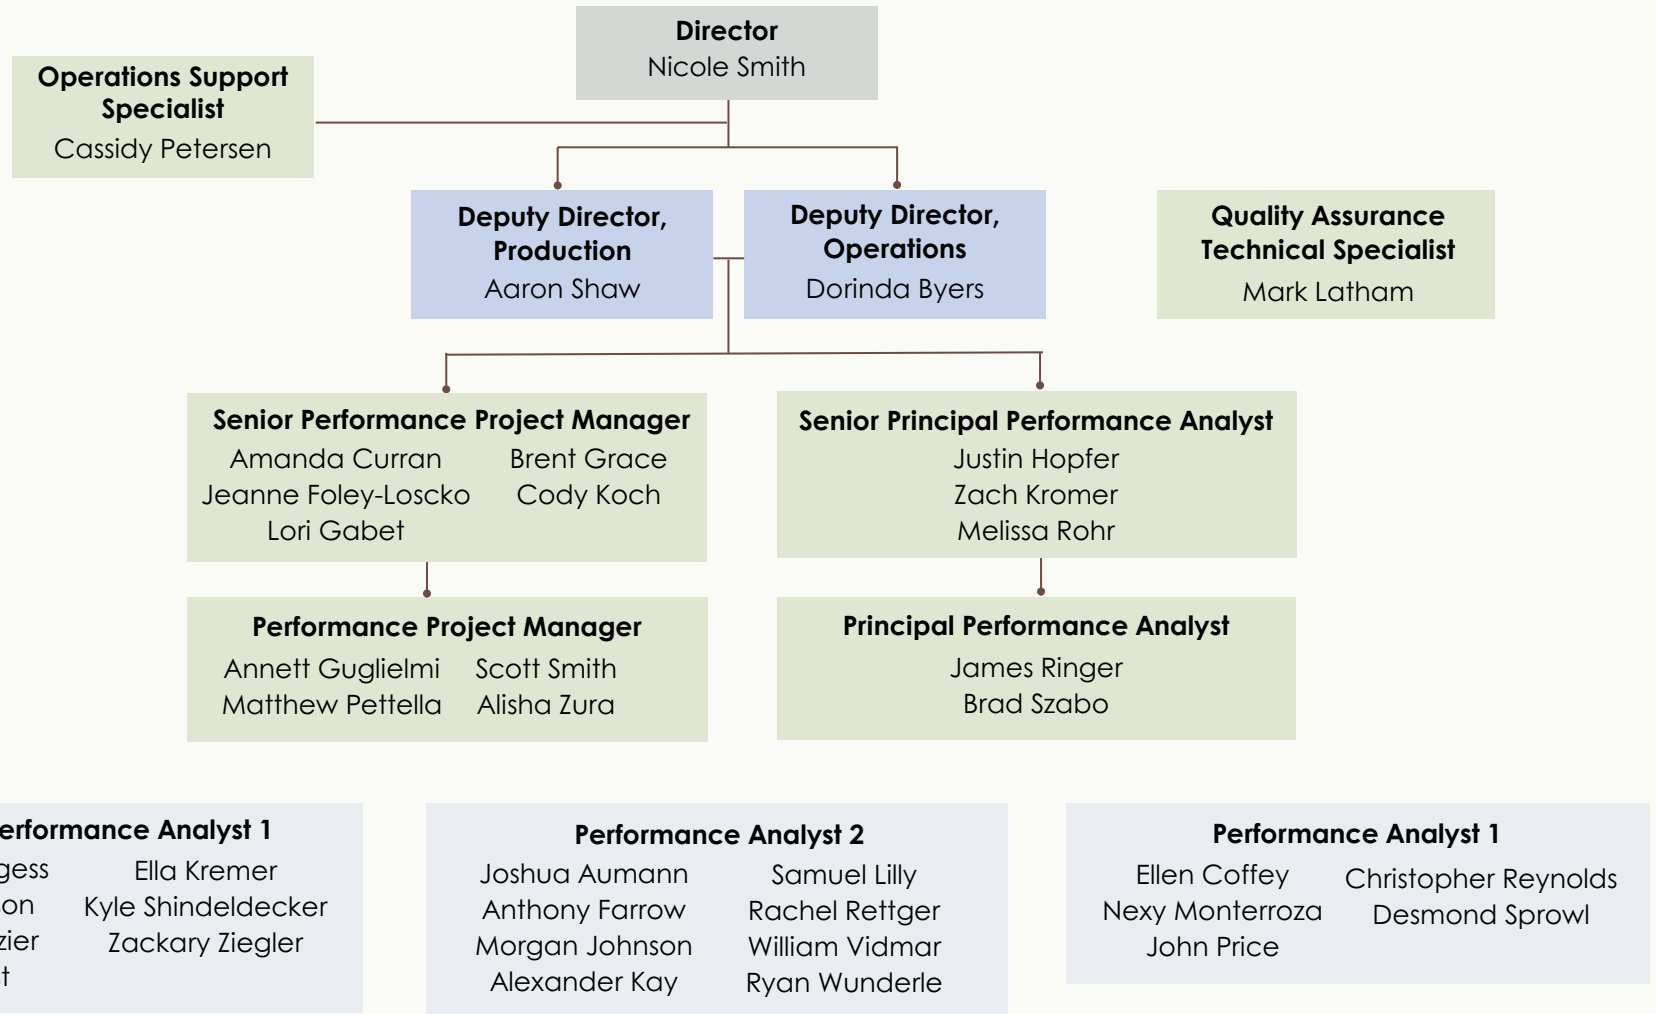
Director
Nicole Smith

Operations Support Specialist
Cassidy Petersen

Deputy Director, Production
Aaron Shaw

Deputy Director, Operations
Dorinda Byers

Quality Assurance Technical Specialist
Mark Latham

Senior Performance Project Manager
Amanda Curran
Jeanne Foley-Loscko
Lori Gabet
Brent Grace
Cody Koch

Senior Principal Performance Analyst
Justin Hopfer
Zach Kromer
Melissa Rohr

Performance Project Manager
Annett Guglielmi
Matthew Pettella
Scott Smith
Alisha Zura

Principal Performance Analyst
James Ringer
Brad Szabo

erformance Analyst 1
gess
on
zier
t
Ella Kremer
Kyle Shindeldecker
Zackary Ziegler

Performance Analyst 2
Joshua Aumann
Anthony Farrow
Morgan Johnson
Alexander Kay
Samuel Lilly
Rachel Rettger
William Vidmar
Ryan Wunderle

Performance Analyst 1
Ellen Coffey
Nexy Monterroza
John Price
Christopher Reynolds
Desmond Sprowl